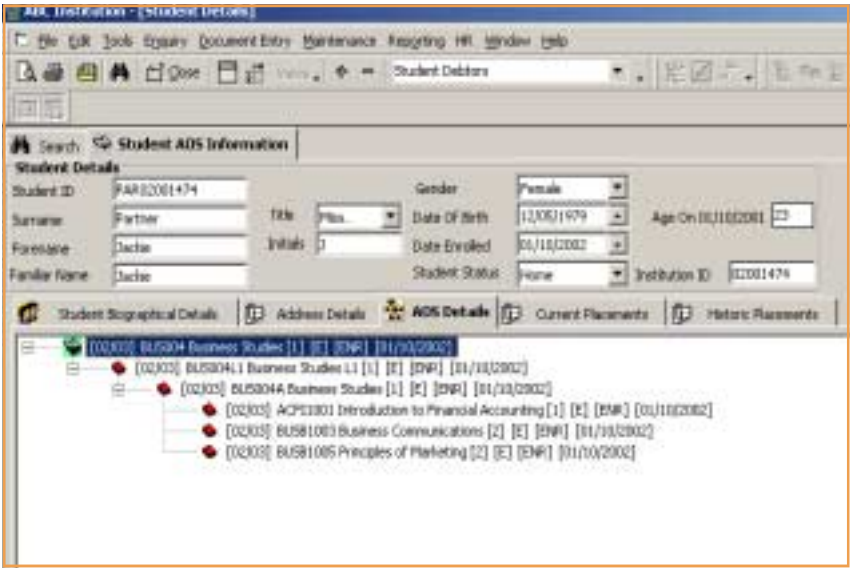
ADL Institution - [Student Details]

File Edit Tools Enquiry Document Entry Maintenance Reporting HR Window Help

Close Views Student Debtors

Search Student ADS Information

Student Details

Student ID PAR02001474

Surname Partner

Forename Jackie

Familiar Name Jackie

Title Miss

Initials J

Gender Female

Date Of Birth 12/05/1979

Date Enrolled 01/10/2002

Student Status None

Age On 01/10/2001 23

Institution ID 02001474

Student Biographical Details Address Details ADS Details Current Placements Historic Placements

[02/03] BUS004 Business Studies [1] [E] [ENR] [01/10/2002]

[02/03] BUS004L1 Business Studies L1 [1] [E] [ENR] [01/10/2002]

[02/03] BUS004A Business Studies [1] [E] [ENR] [01/10/2002]

[02/03] ACF01001 Introduction to Financial Accounting [1] [E] [ENR] [01/10/2002]

[02/03] BUSB1003 Business Communications [2] [E] [ENR] [01/10/2002]

[02/03] BUSB1005 Principles of Marketing [2] [E] [ENR] [01/10/2002]